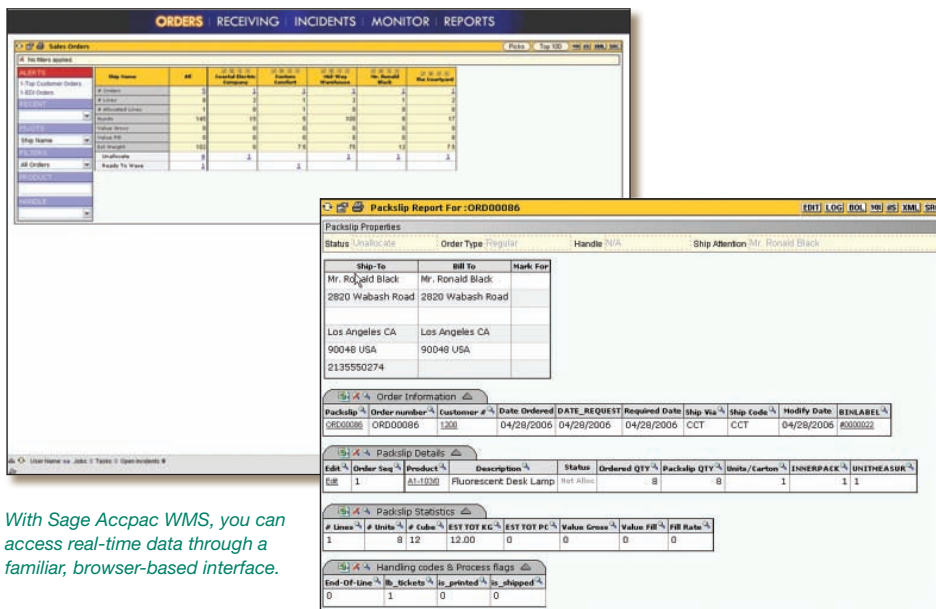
ORDERS | RECEIVING | INCIDENTS | MONITOR | REPORTS

Sales Orders

Picks | Top 100

No filters applied.

ALERTS
1-Top Customer Orders
1-EDI Orders
RECENT
PLOTS
Ship Name
FILTERS
All Orders
PRODUCT
HANDLE

| Ship Name | All | Coastal Electric Company | Custom Comfort | Mid-Way Warehouse | Mr. Ronald Black | the Courtyard |
|---|---|---|---|---|---|---|
| # Orders | 5 | 1 | 1 | 1 | 1 | 1 |
| # Lines | 8 | 2 | 1 | 1 | 1 | 3 |
| # Allocated Lines | 1 | 0 | 1 | 0 | 0 | 0 |
| Units | 145 | 15 | 5 | 100 | 8 | 17 |
| Value Gross | 0 | 0 | 0 | 0 | 0 | 0 |
| Value Fill | 0 | 0 | 0 | 0 | 0 | 0 |
| Est Weight | 102 | 6 | 7.5 | 75 | 12 | 7.5 |
| Unallocate | 4 | 1 | | 1 | 1 | 1 |
| Ready To Wave | 1 | | 1 | | | |

User Name: sa Jobs: 0 Tasks: 0 Open incidents: 0

Packslip Report For :ORD00086

EDIT LOG BOL 90 85 XML SR

Packslip Properties

Status Unallocate Order Type Regular Handle N/A Ship Attention Mr. Ronald Black

| Ship-To | Bill To | Mark For |
|---|---|---|
| Mr. Ronald Black | Mr. Ronald Black | |
| 2820 Wabash Road | 2820 Wabash Road | |
| | | |
| Los Angeles CA | Los Angeles CA | |
| 90048 USA | 90048 USA | |
| 2135550274 | | |

Order Information

| Packslip | Order number | Customer # | Date Ordered | DATE_REQUEST | Required Date | Ship Via | Ship Code | Modify Date | BINLABEL |
|---|---|---|---|---|---|---|---|---|---|
| ORD00086 | ORD00086 | 1208 | 04/28/2006 | 04/28/2006 | 04/28/2006 | CCT | CCT | 04/28/2006 | #0000022 |

Packslip Details

| Edit | Order Seq | Product | Description | Status | Ordered QTY | Packslip QTY | Units/Carton | INNERPACK | UNITMEASUR |
|---|---|---|---|---|---|---|---|---|---|
| Edit | 1 | A1-1030 | Fluorescent Desk Lamp | Not Alloc | 8 | 8 | 1 | 1 | 1 |

Packslip Statistics

| # Lines | # Units | # Cube | EST TOT KG | EST TOT PC | Value Gross | Value Fill | Fill Rate |
|---|---|---|---|---|---|---|---|
| 1 | 8 | 12 | 12.00 | 0 | 0 | 0 | 0 |

Handling codes & Process flags

| End-Of-Line | lb_tickets | is_printed | is_shipped |
|---|---|---|---|
| 0 | 1 | 0 | 0 |

With Sage Accpac WMS, you can access real-time data through a familiar, browser-based interface.